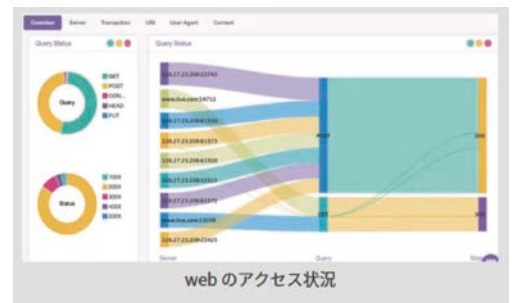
Overview Server Transaction URI User Agent Content

Query Status

Query

GET
POST
CON...
HEAD
PUT

Status

1XX
2XX
3XX
4XX
5XX

Query Status

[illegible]
www.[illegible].com:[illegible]
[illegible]
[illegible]
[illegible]
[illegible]
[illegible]
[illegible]
www.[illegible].com:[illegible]
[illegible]

POST
GET
200
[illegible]

Server
Query
Sta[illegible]

web のアクセス状況